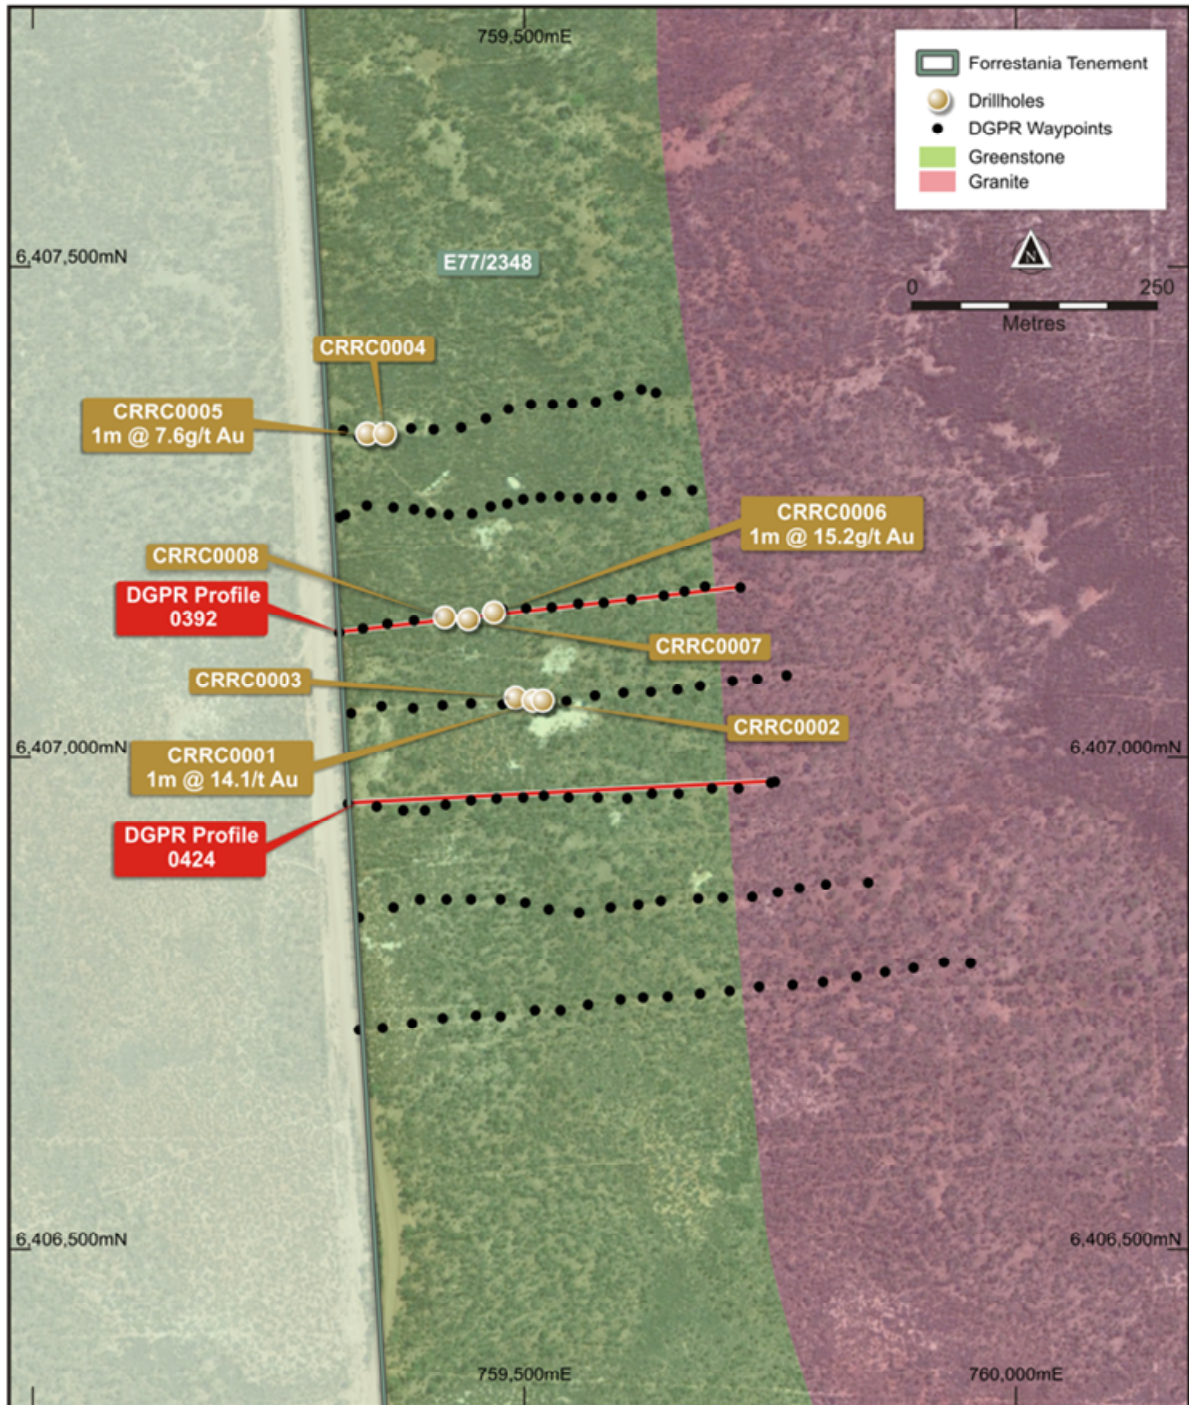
759,500mE

Forrestania Tenement
Drillholes
DGPR Waypoints
Greenstone
Granite

6,407,500mN

E77/2348

0
250
Metres

CRRC0004

CRRC0005
1m @ 7.6g/t Au

CRRC0006
1m @ 15.2g/t Au

CRRC0008

DGPR Profile
0392

CRRC0007

CRRC0003

CRRC0002

6,407,000mN

6,407,000mN

CRRC0001
1m @ 14.1/t Au

DGPR Profile
0424

6,406,500mN

6,406,500mN

759,500mE

760,000mE